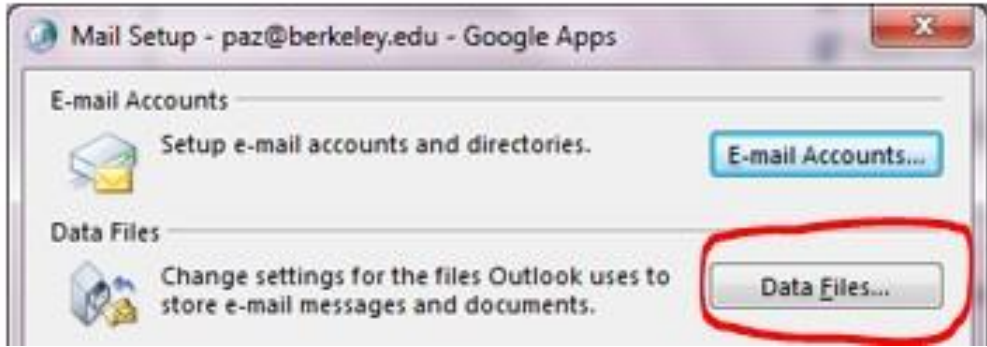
Mail Setup - paz@berkeley.edu - Google Apps

x

E-mail Accounts

Setup e-mail accounts and directories.

E-mail Accounts...

Data Files

Change settings for the files Outlook uses to store e-mail messages and documents.

Data Files...